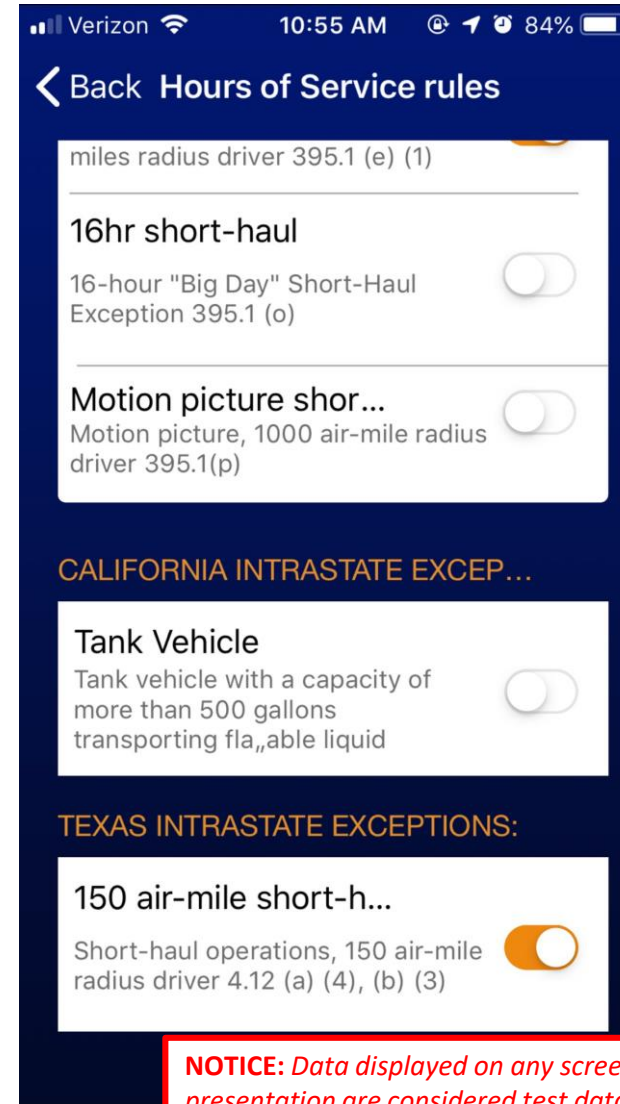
Verizon 10:55 AM 84%

Back Hours of Service rules

miles radius driver 395.1 (e) (1)

16hr short-haul

16-hour "Big Day" Short-Haul Exception 395.1 (o)

Motion picture shor...

Motion picture, 1000 air-mile radius driver 395.1(p)

CALIFORNIA INTRASTATE EXCEP...

Tank Vehicle

Tank vehicle with a capacity of more than 500 gallons transporting fla„able liquid

TEXAS INTRASTATE EXCEPTIONS:

150 air-mile short-h...

Short-haul operations, 150 air-mile radius driver 4.12 (a) (4), (b) (3)

NOTICE: Data displayed on any scree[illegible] presentation are considered test dat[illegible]